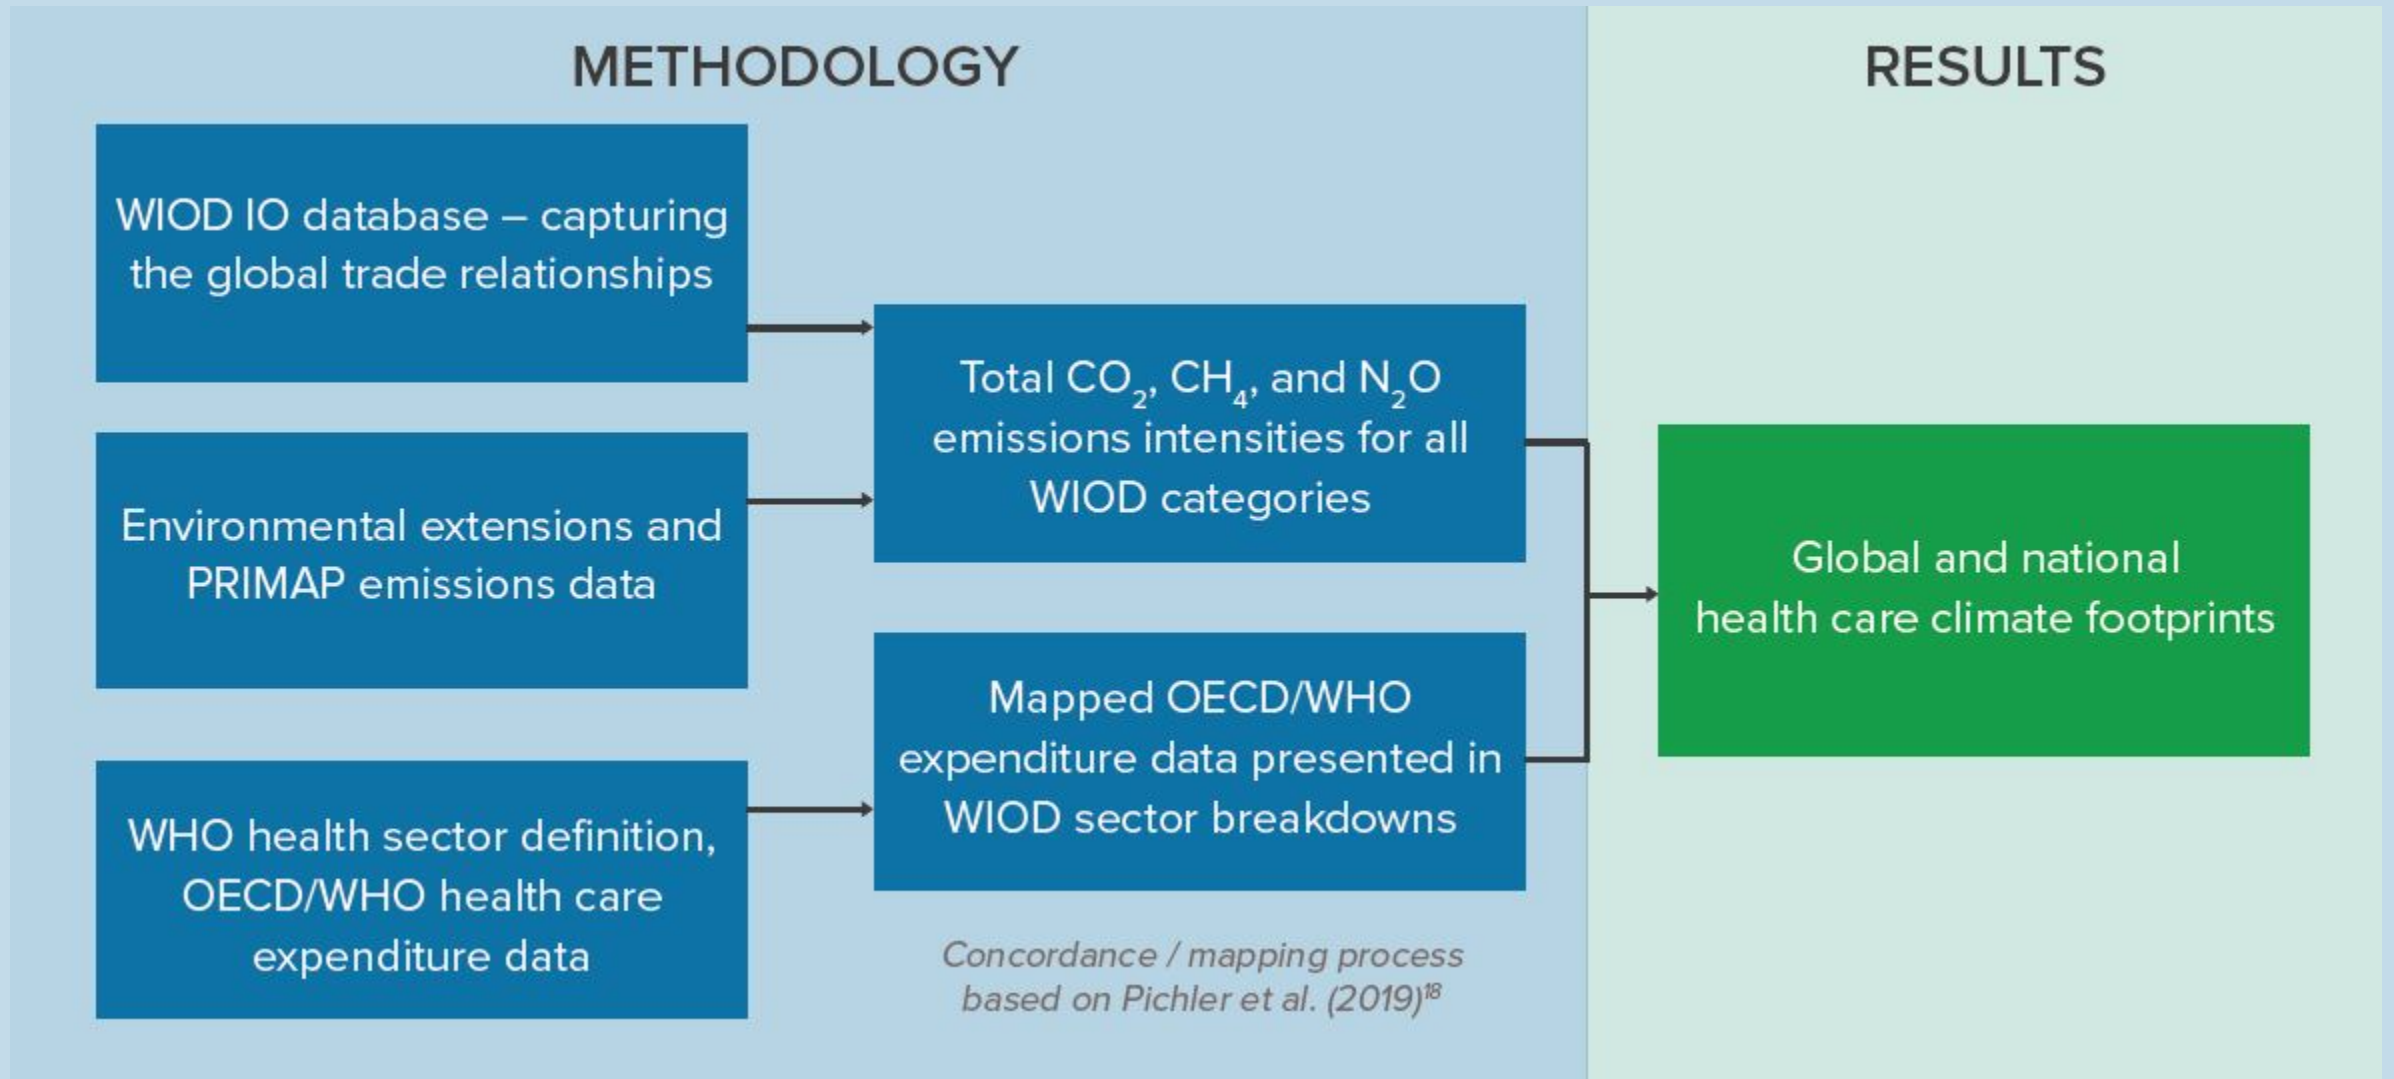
METHODOLOGY

RESULTS

WIOD IO database – capturing the global trade relationships

Environmental extensions and PRIMAP emissions data

WHO health sector definition, OECD/WHO health care expenditure data

Total $CO_2$, $CH_4$, and $N_2O$ emissions intensities for all WIOD categories

Mapped OECD/WHO expenditure data presented in WIOD sector breakdowns

Concordance / mapping process based on Pichler et al. (2019)$^{18}$

Global and national health care climate footprints